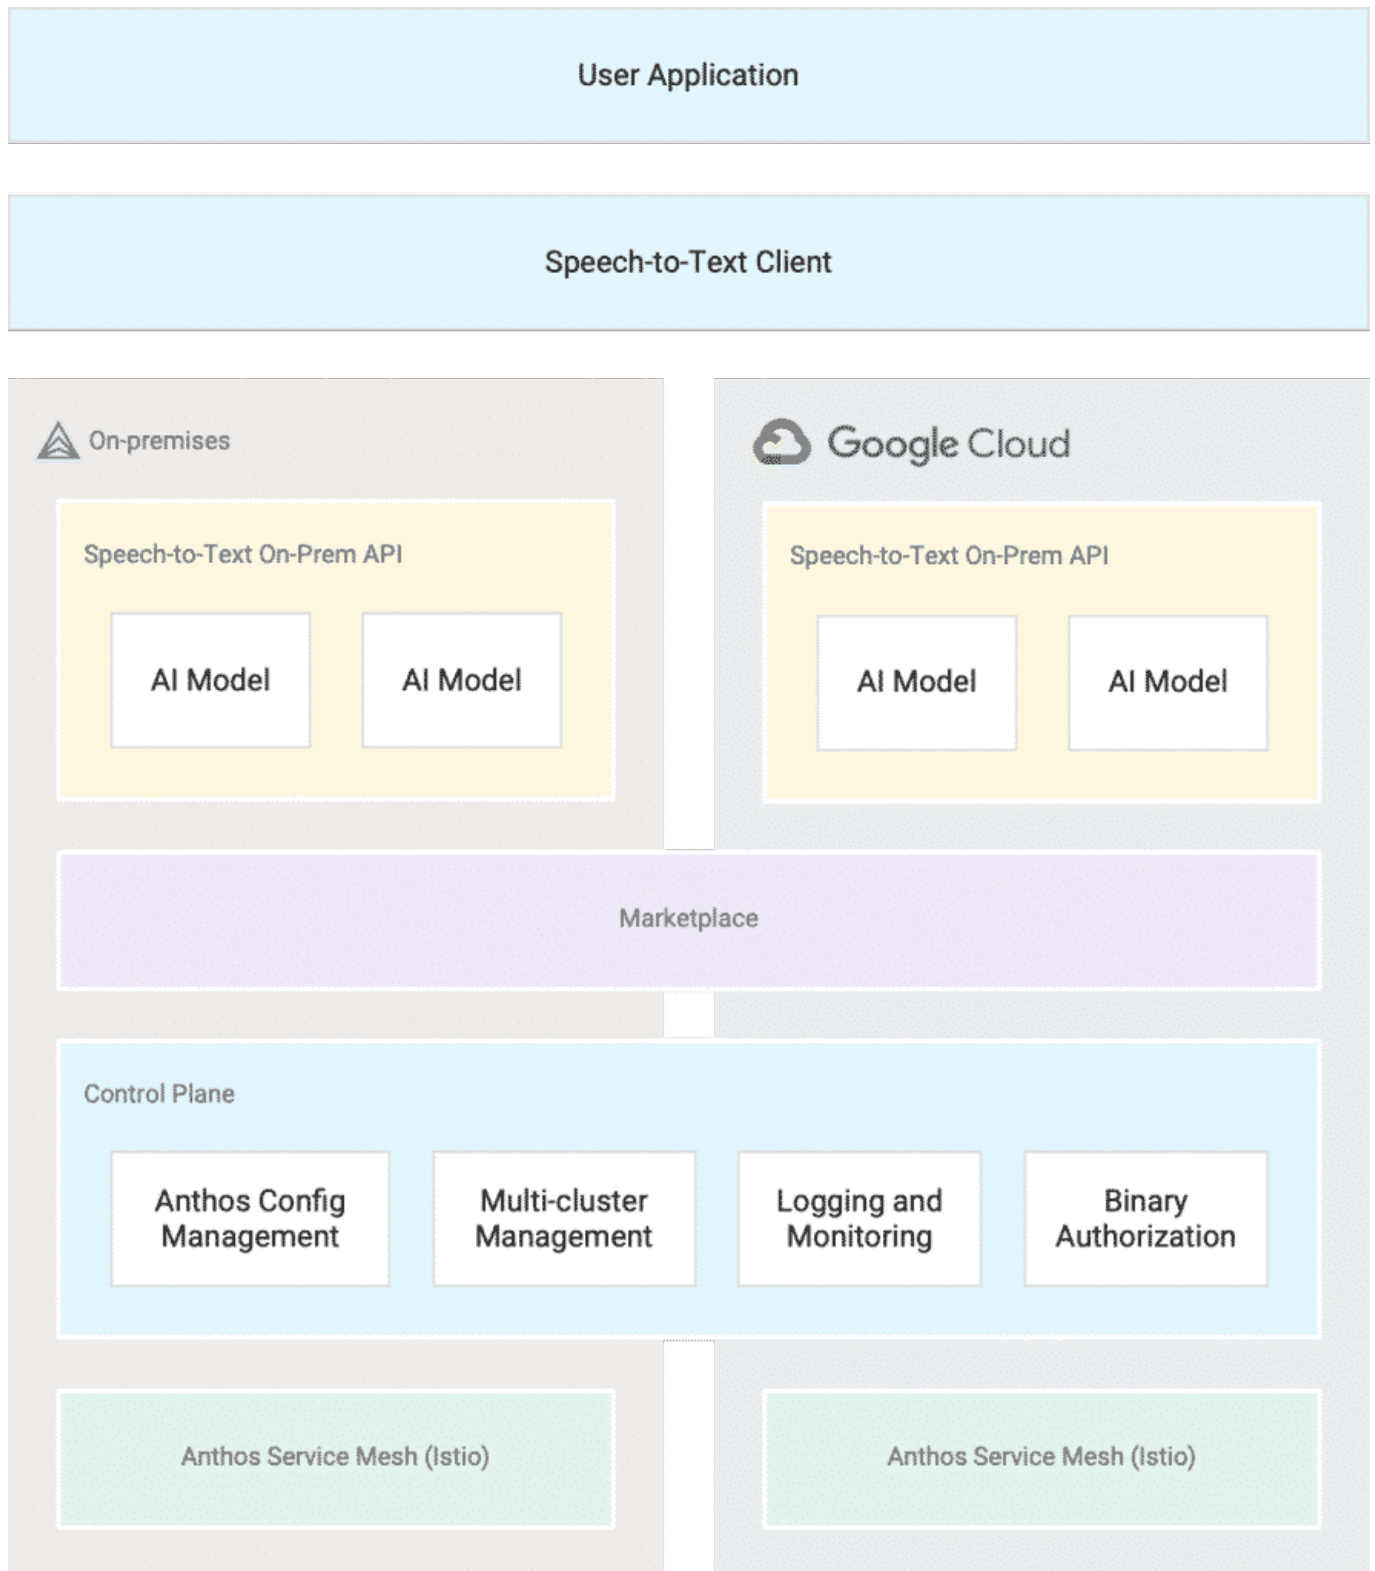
User Application

Speech-to-Text Client

On-premises

Speech-to-Text On-Prem API

AI Model

AI Model

Google Cloud

Speech-to-Text On-Prem API

AI Model

AI Model

Marketplace

Control Plane

Anthos Config Management

Multi-cluster Management

Logging and Monitoring

Binary Authorization

Anthos Service Mesh (Istio)

Anthos Service Mesh (Istio)